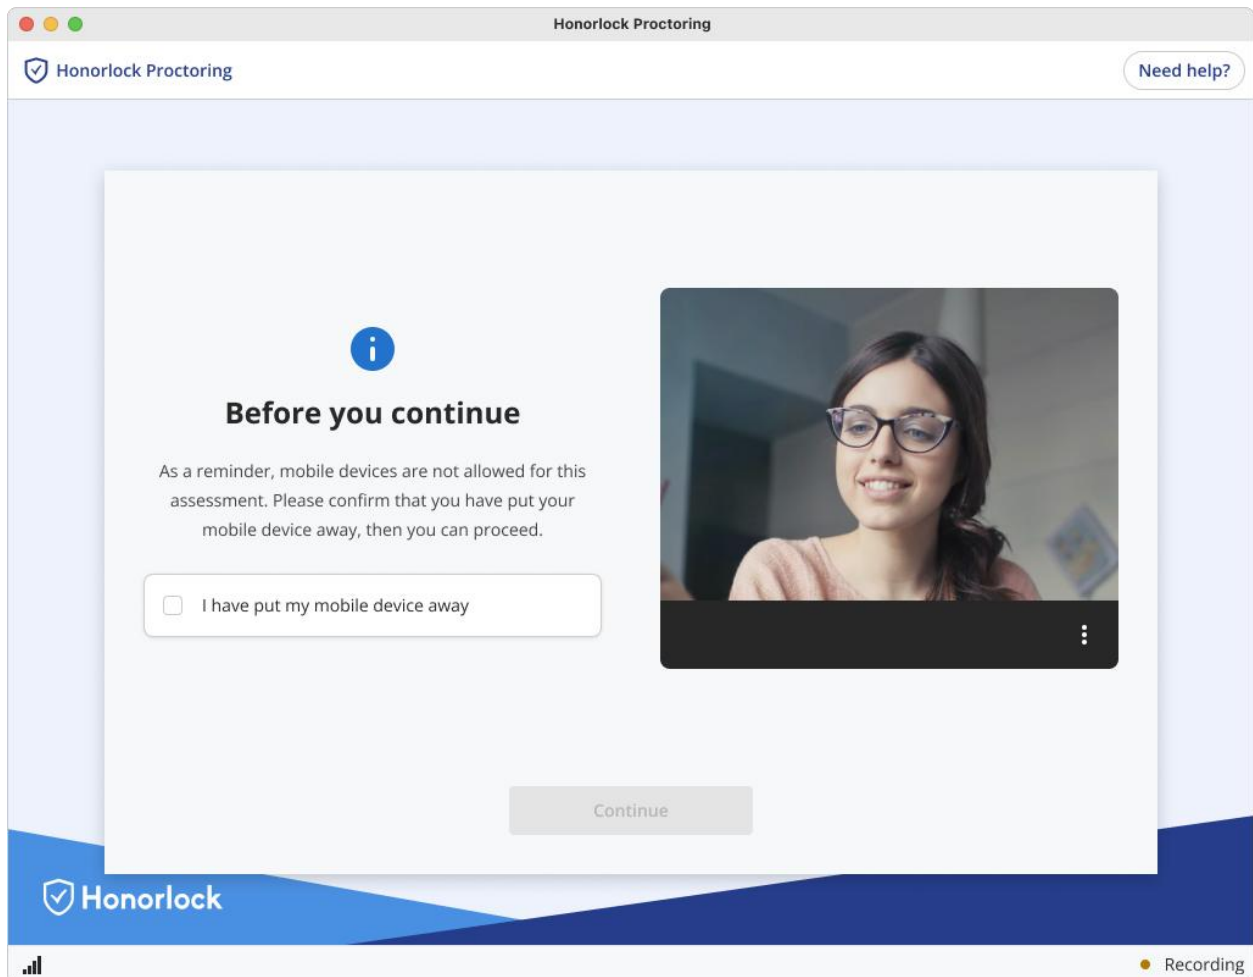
Honorlock Proctoring

Honorlock Proctoring

Need help?

Before you continue

As a reminder, mobile devices are not allowed for this assessment. Please confirm that you have put your mobile device away, then you can proceed.

I have put my mobile device away

Continue

Honorlock

Recording